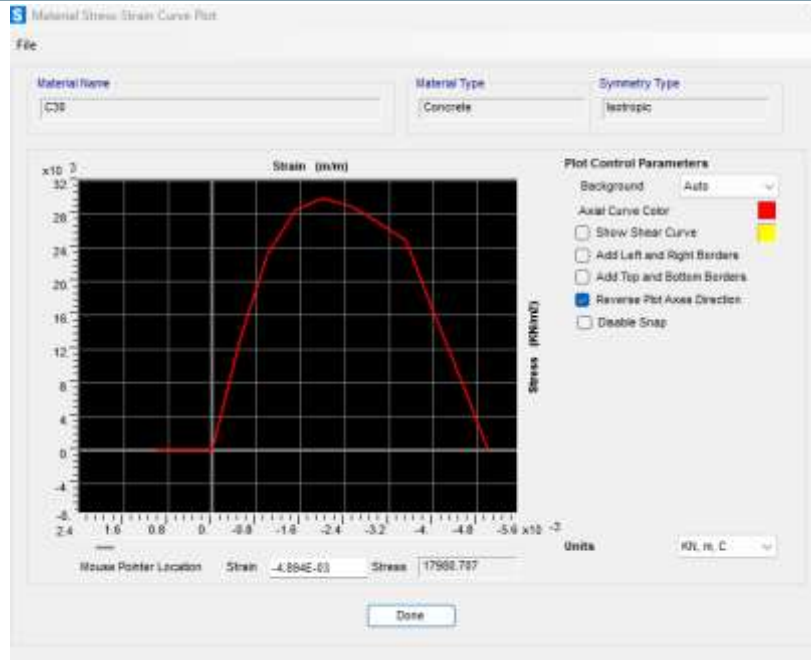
S Material Stress Strain Curve Plot

File

Material Name
C30

Material Type
Concrete

Symmetry Type
Isotropic

x10 3

Strain (m/m)

32
28
24
20
16
12
8
4
0
-4
-8

2.4 1.6 0.8 0 -0.8 -1.6 -2.4 -3.2 -4 -4.8 -5.6 x10 -3

Stress (KN/m2)

Plot Control Parameters

Background Auto

Axial Curve Color

Show Shear Curve

Add Left and Right Borders

Add Top and Bottom Borders

Reverse Plot Axes Direction

Disable Snap

Mouse Pointer Location Strain -4.894E-03 Stress 17988.707

Units KN, m, C

Done